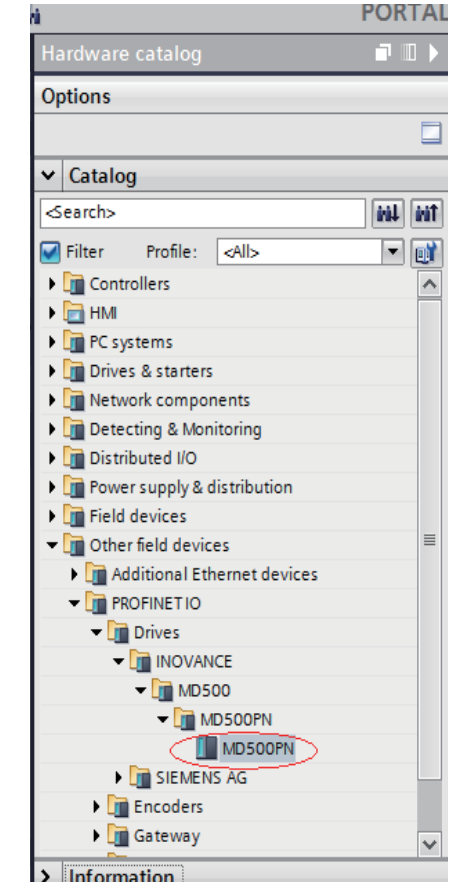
PORTAL
Hardware catalog
Options
Catalog
<Search>
Filter Profile: <All>
Controllers
HMI
PC systems
Drives & starters
Network components
Detecting & Monitoring
Distributed I/O
Power supply & distribution
Field devices
Other field devices
Additional Ethernet devices
PROFINET IO
Drives
INOVANCE
MD500
MD500PN
MD500PN
SIEMENS AG
Encoders
Gateway
Information